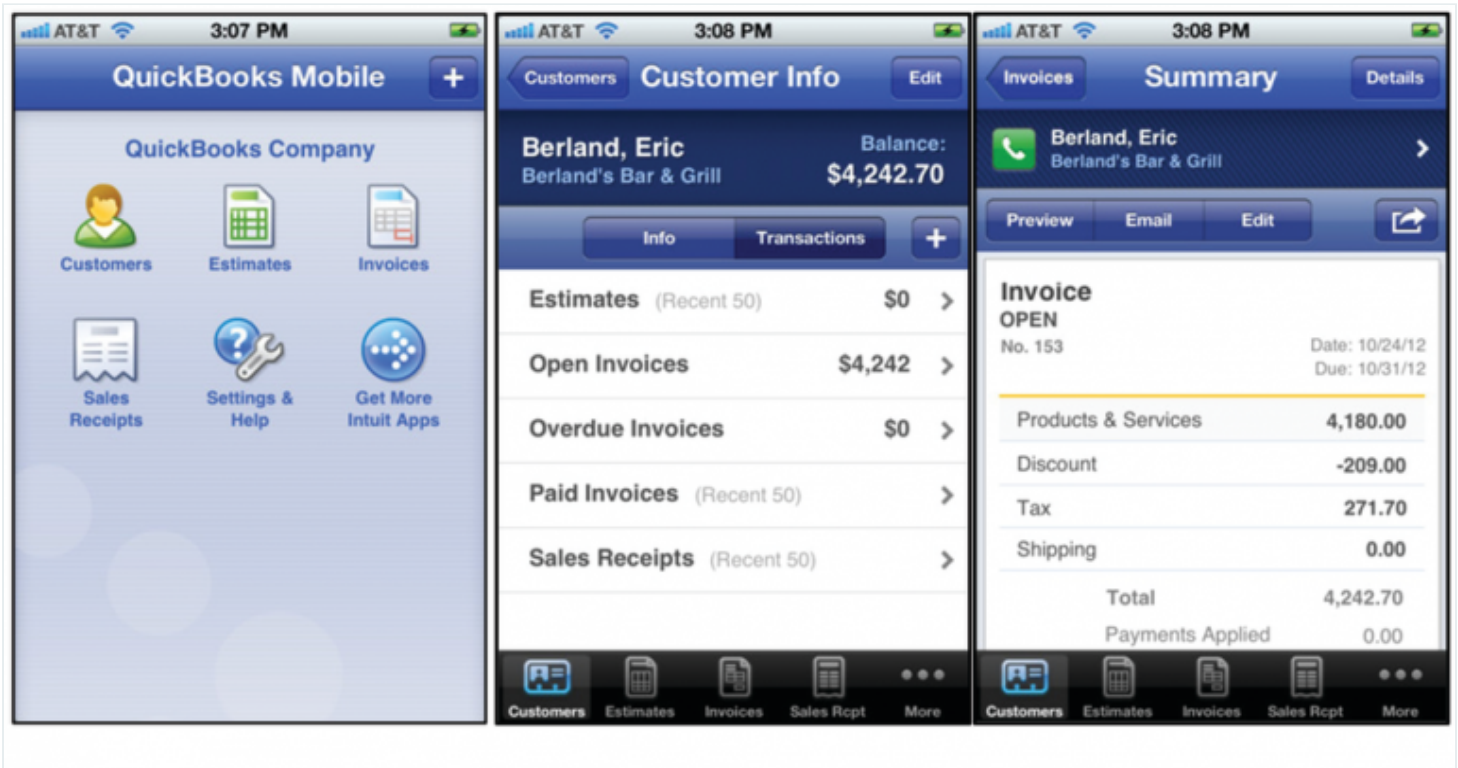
AT&T 3:07 PM

QuickBooks Mobile +

QuickBooks Company

Customers
Estimates
Invoices
Sales Receipts
Settings & Help
Get More Intuit Apps

AT&T 3:08 PM

Customers Customer Info Edit

Berland, Eric
Berland's Bar & Grill
Balance: $4,242.70

Info Transactions +

| | | |
|---|---|---|
| Estimates (Recent 50) | $0 | > |
| Open Invoices | $4,242 | > |
| Overdue Invoices | $0 | > |
| Paid Invoices (Recent 50) | | > |
| Sales Receipts (Recent 50) | | > |

Customers Estimates Invoices Sales Rcpt More

AT&T 3:08 PM

Invoices Summary Details

Berland, Eric
Berland's Bar & Grill

Preview Email Edit

Invoice
OPEN
No. 153
Date: 10/24/12
Due: 10/31/12

| | |
|---|---|
| Products & Services | 4,180.00 |
| Discount | -209.00 |
| Tax | 271.70 |
| Shipping | 0.00 |
| Total | 4,242.70 |
| Payments Applied | 0.00 |

Customers Estimates Invoices Sales Rcpt More